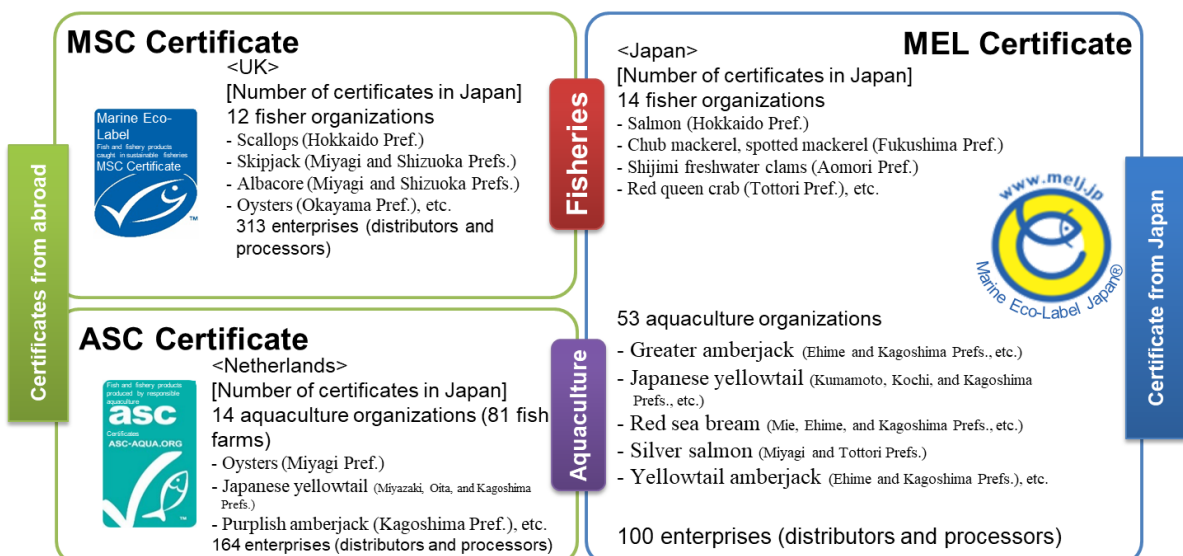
Certificates from abroad

MSC Certificate

Marine Eco-Label
Fish and fishery products caught in sustainable fisheries
MSC Certificate

<UK>
[Number of certificates in Japan]
12 fisher organizations
- Scallops (Hokkaido Pref.)
- Skipjack (Miyagi and Shizuoka Prefs.)
- Albacore (Miyagi and Shizuoka Prefs.)
- Oysters (Okayama Pref.), etc.
313 enterprises (distributors and processors)

ASC Certificate

Fish and fishery products produced by responsible aquaculture
asc
Certificates
ASC-AQUA.ORG

<Netherlands>
[Number of certificates in Japan]
14 aquaculture organizations (81 fish farms)
- Oysters (Miyagi Pref.)
- Japanese yellowtail (Miyazaki, Oita, and Kagoshima Prefs.)
- Purplish amberjack (Kagoshima Pref.), etc.
164 enterprises (distributors and processors)

Fisheries

Aquaculture

MEL Certificate

<Japan>
[Number of certificates in Japan]
14 fisher organizations
- Salmon (Hokkaido Pref.)
- Chub mackerel, spotted mackerel (Fukushima Pref.)
- Shijimi freshwater clams (Aomori Pref.)
- Red queen crab (Tottori Pref.), etc.

www.melj.jp
Marine Eco-Label Japan®

53 aquaculture organizations
- Greater amberjack (Ehime and Kagoshima Prefs., etc.)
- Japanese yellowtail (Kumamoto, Kochi, and Kagoshima Prefs., etc.)
- Red sea bream (Mie, Ehime, and Kagoshima Prefs., etc.)
- Silver salmon (Miyagi and Tottori Prefs.)
- Yellowtail amberjack (Ehime and Kagoshima Prefs.), etc.

100 enterprises (distributors and processors)

Certificate from Japan